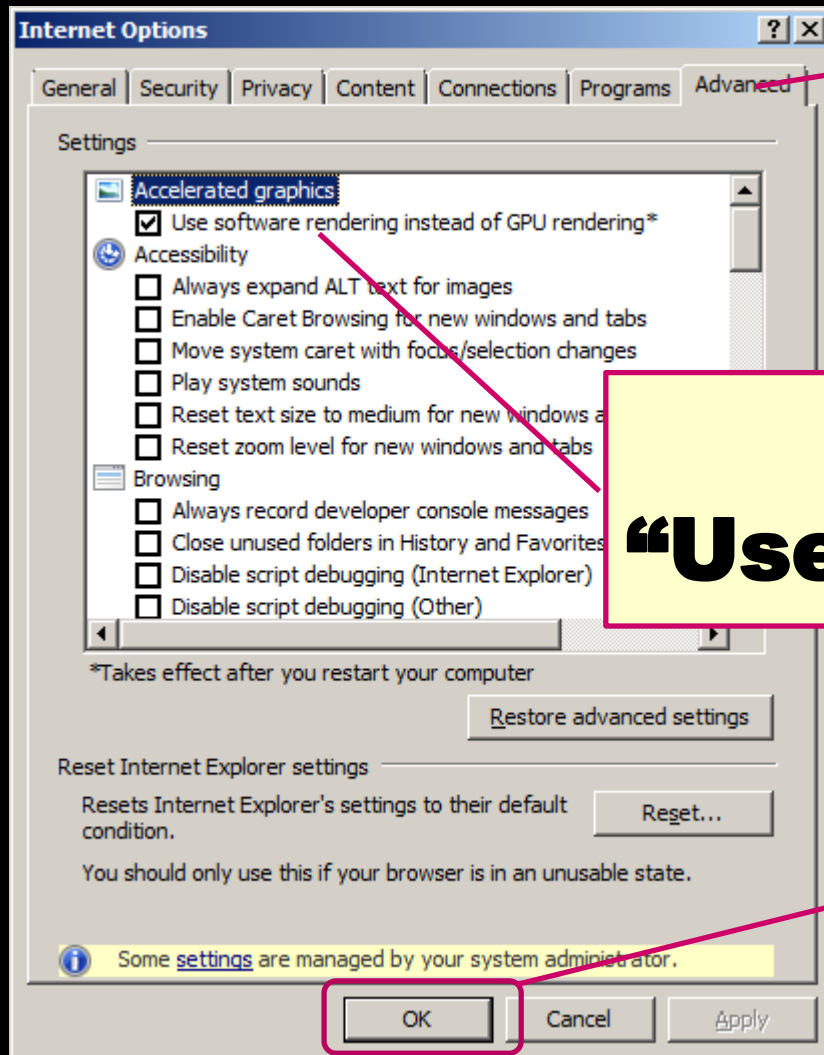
Internet Options

? X

General | Security | Privacy | Content | Connections | Programs | Advanced

Settings

Accelerated graphics
Use software rendering instead of GPU rendering*
Accessibility
Always expand ALT text for images
Enable Caret Browsing for new windows and tabs
Move system caret with focus/selection changes
Play system sounds
Reset text size to medium for new windows a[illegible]
Reset zoom level for new windows and tabs
Browsing
Always record developer console messages
Close unused folders in History and Favorites
Disable script debugging (Internet Explorer)
Disable script debugging (Other)

"Use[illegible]

*Takes effect after you restart your computer

Restore advanced settings

Reset Internet Explorer settings

Resets Internet Explorer's settings to their default condition.

Reset...

You should only use this if your browser is in an unusable state.

Some settings are managed by your system administrator.

OK | Cancel | Apply